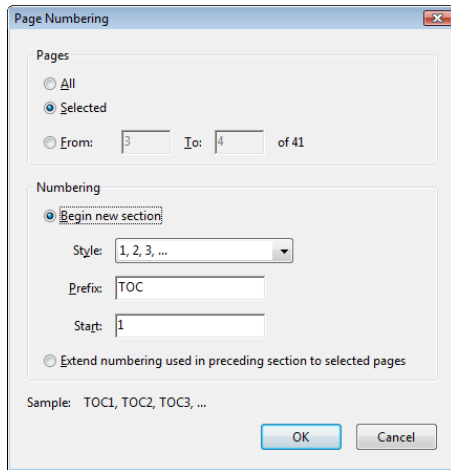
Page Numbering

Pages

All

Selected

From: 3 To: 4 of 41

Numbering

Begin new section

Style: 1, 2, 3, ...

Prefix: TOC

Start: 1

Extend numbering used in preceding section to selected pages

Sample: TOC1, TOC2, TOC3, ...

OK

Cancel